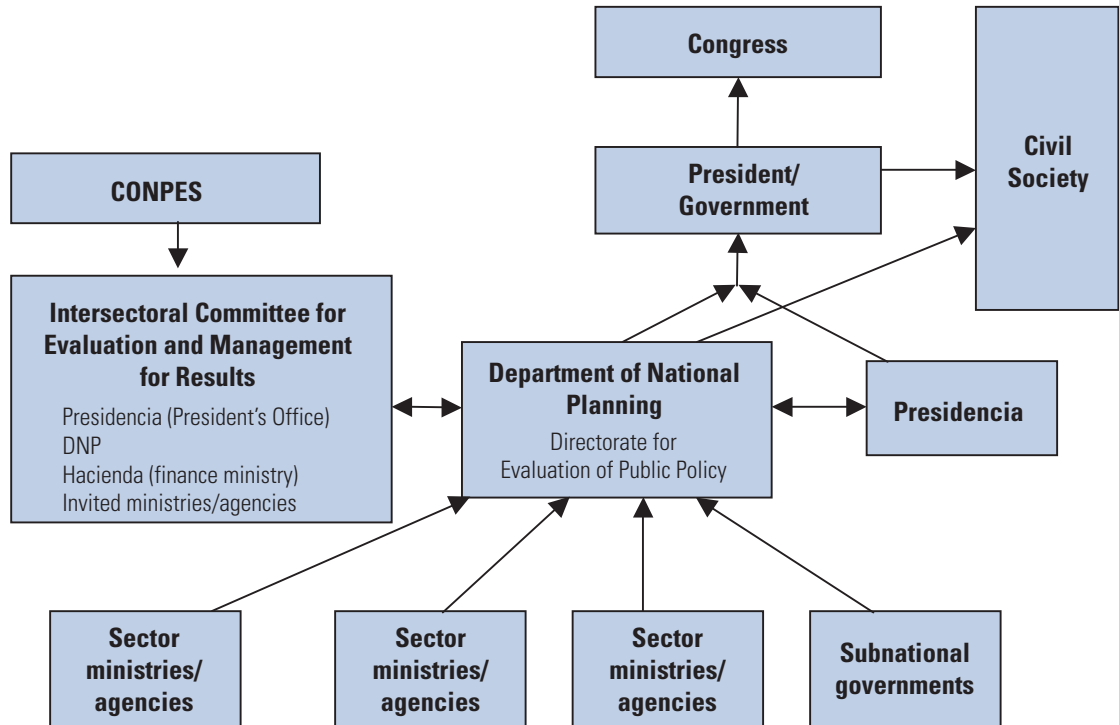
Congress

Civil Society

President/ Government

CONPES

Intersectoral Committee for Evaluation and Management for Results

Presidencia (President's Office)
DNP
Hacienda (finance ministry)
Invited ministries/agencies

Department of National Planning

Directorate for Evaluation of Public Policy

Presidencia

Sector ministries/ agencies

Sector ministries/ agencies

Sector ministries/ agencies

Subnational governments